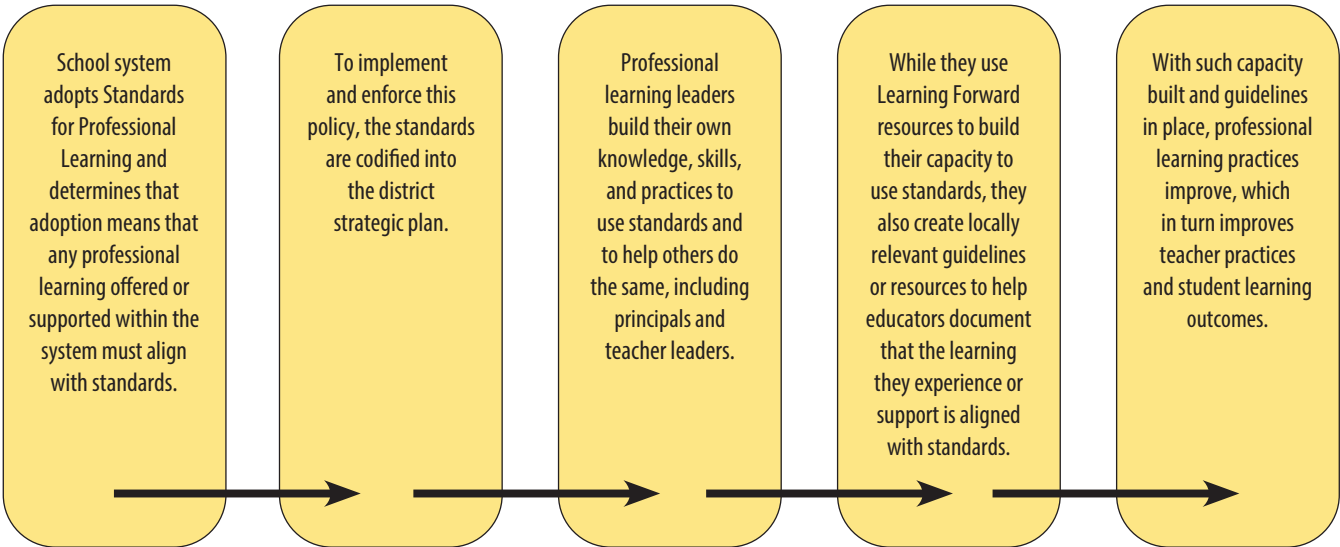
School system adopts Standards for Professional Learning and determines that adoption means that any professional learning offered or supported within the system must align with standards.

To implement and enforce this policy, the standards are codified into the district strategic plan.

Professional learning leaders build their own knowledge, skills, and practices to use standards and to help others do the same, including principals and teacher leaders.

While they use Learning Forward resources to build their capacity to use standards, they also create locally relevant guidelines or resources to help educators document that the learning they experience or support is aligned with standards.

With such capacity built and guidelines in place, professional learning practices improve, which in turn improves teacher practices and student learning outcomes.